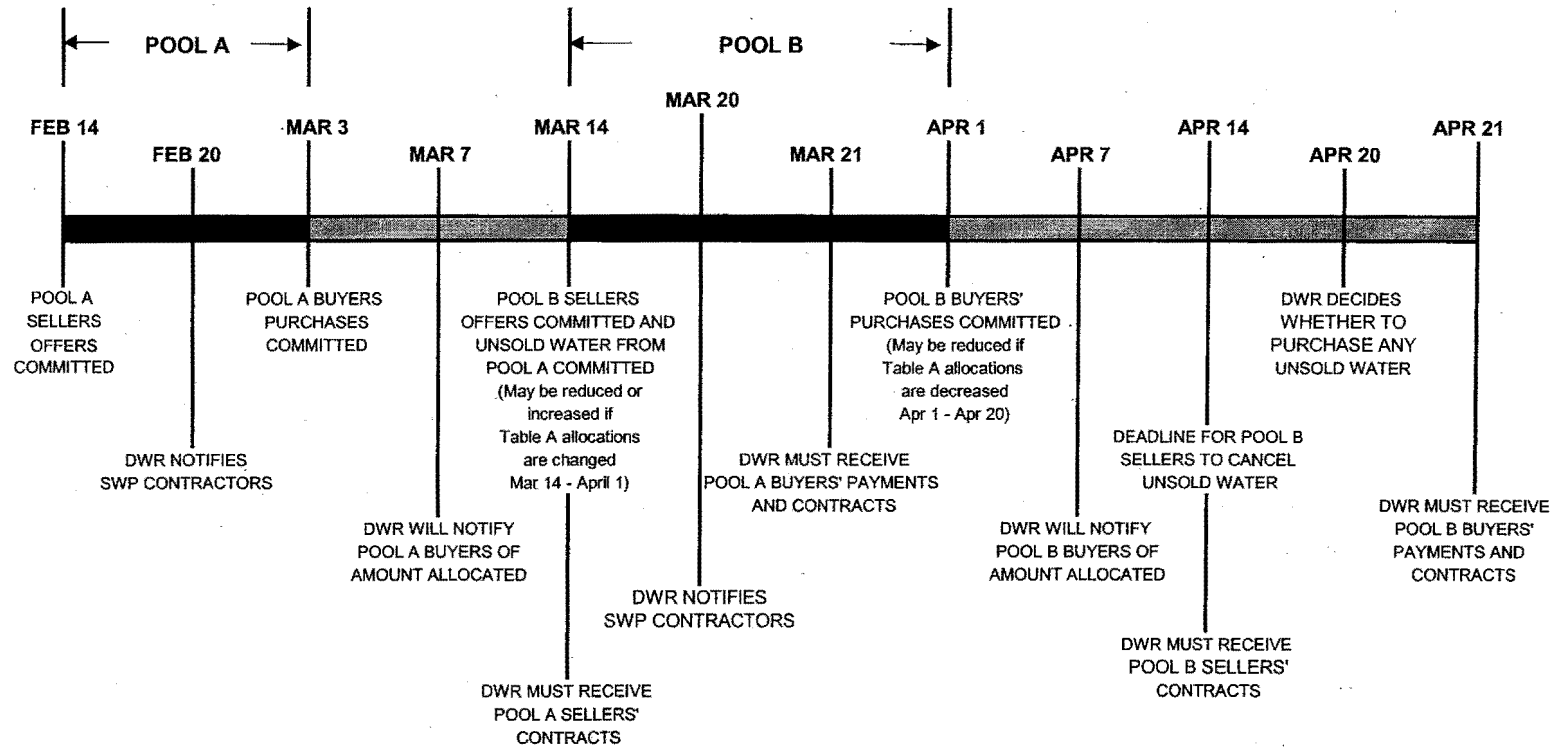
POOL A

POOL B

FEB 14

FEB 20

MAR 3

MAR 7

MAR 14

MAR 20

MAR 21

APR 1

APR 7

APR 14

APR 20

APR 21

POOL A SELLERS OFFERS COMMITTED

DWR NOTIFIES SWP CONTRACTORS

POOL A BUYERS PURCHASES COMMITTED

DWR WILL NOTIFY POOL A BUYERS OF AMOUNT ALLOCATED

POOL B SELLERS OFFERS COMMITTED AND UNSOLD WATER FROM POOL A COMMITTED (May be reduced or increased if Table A allocations are changed Mar 14 - April 1)

DWR MUST RECEIVE POOL A SELLERS' CONTRACTS

DWR NOTIFIES SWP CONTRACTORS

DWR MUST RECEIVE POOL A BUYERS' PAYMENTS AND CONTRACTS

POOL B BUYERS' PURCHASES COMMITTED (May be reduced if Table A allocations are decreased Apr 1 - Apr 20)

DWR WILL NOTIFY POOL B BUYERS OF AMOUNT ALLOCATED

DEADLINE FOR POOL B SELLERS TO CANCEL UNSOLD WATER

DWR MUST RECEIVE POOL B SELLERS' CONTRACTS

DWR DECIDES WHETHER TO PURCHASE ANY UNSOLD WATER

DWR MUST RECEIVE POOL B BUYERS' PAYMENTS AND CONTRACTS